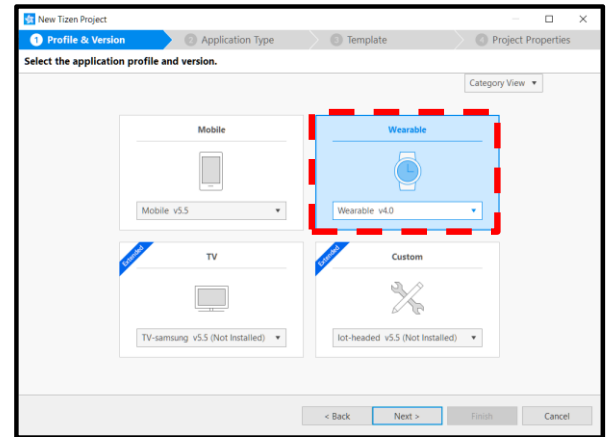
New Tizen Project

1 Profile & Version
2 Application Type
3 Template
4 Project Properties

Select the application profile and version.

Category View ▾

Mobile
Mobile v5.5 ▾

Wearable
Wearable v4.0 ▾

Extended
TV
TV-samsung v5.5 (Not Installed) ▾

Extended
Custom
Iot-headed v5.5 (Not Installed) ▾

< Back
Next >
Finish
Cancel